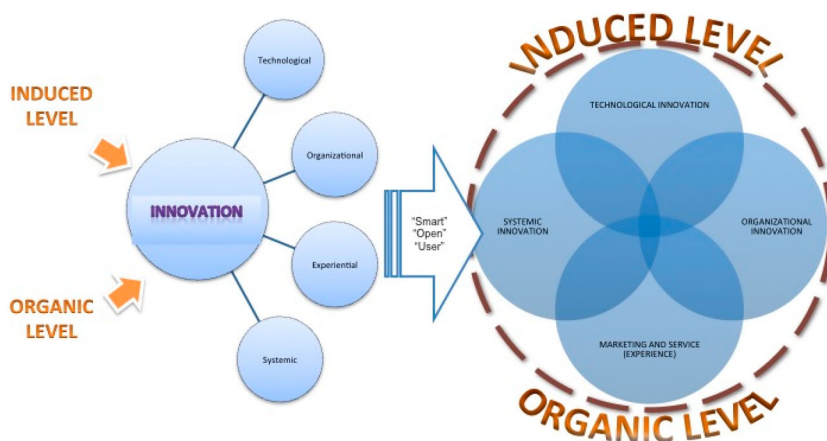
INDUCED LEVEL

ORGANIC LEVEL

INNOVATION

Technological

Organizational

Experiential

Systemic

"Smart"
"Open"
"User"

INDUCED LEVEL

TECHNOLOGICAL INNOVATION

SYSTEMIC INNOVATION

ORGANIZATIONAL INNOVATION

MARKETING AND SERVICE (EXPERIENCE)

ORGANIC LEVEL